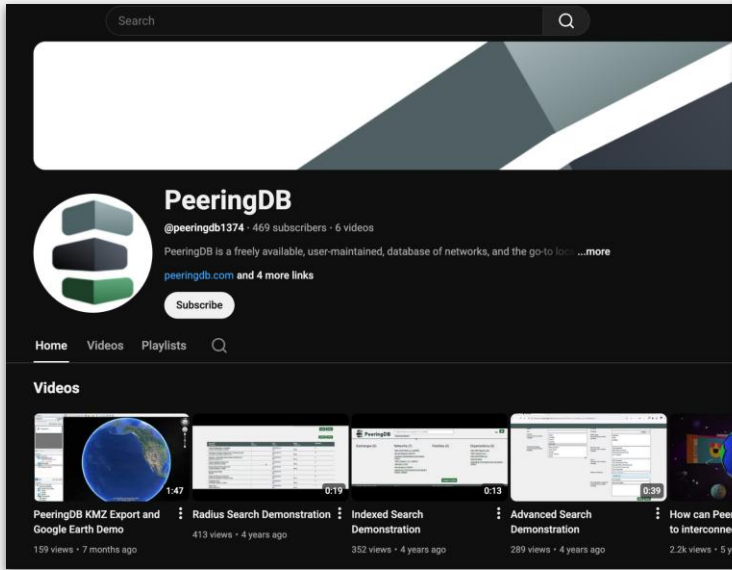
Search

PeeringDB

@peeringdb1374 · 469 subscribers · 6 videos

PeeringDB is a freely available, user-maintained, database of networks, and the go-to loc ...more

peeringdb.com and 4 more links

Subscribe

Home Videos Playlists

Videos

1:47
PeeringDB KMZ Export and Google Earth Demo
159 views · 7 months ago

0:19
Radius Search Demonstration
413 views · 4 years ago

PeeringDB
0:13
Indexed Search Demonstration
352 views · 4 years ago

0:39
Advanced Search Demonstration
289 views · 4 years ago

How can Peer to interconne
2.2k views · 5 y